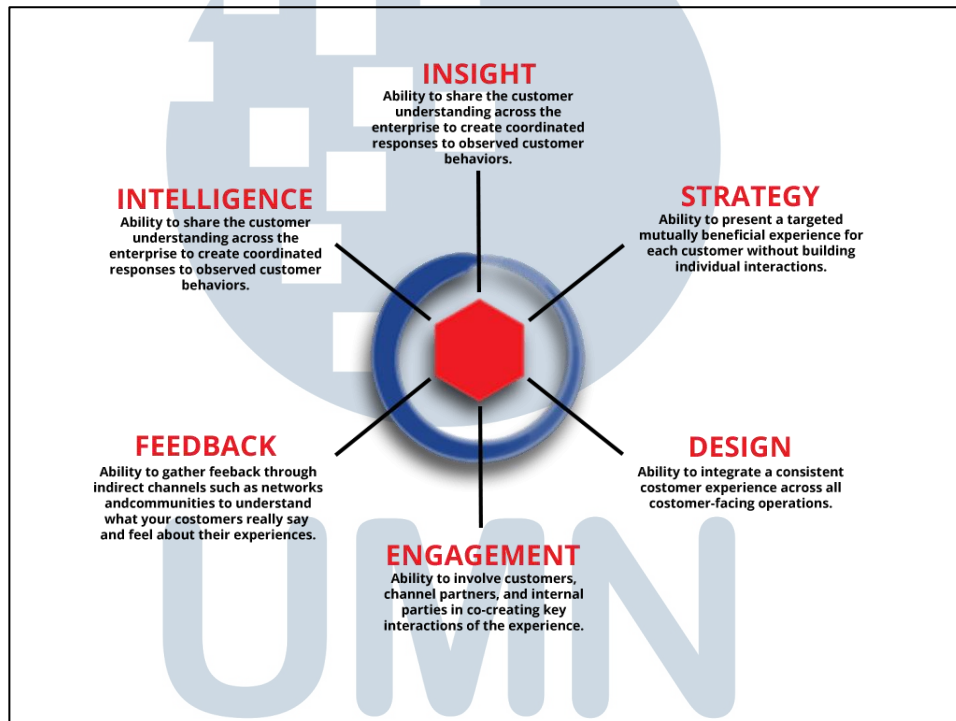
INSIGHT
Ability to share the customer understanding across the enterprise to create coordinated responses to observed customer behaviors.

INTELLIGENCE
Ability to share the customer understanding across the enterprise to create coordinated responses to observed customer behaviors.

STRATEGY
Ability to present a targeted mutually beneficial experience for each customer without building individual interactions.

FEEDBACK
Ability to gather feeback through indirect channels such as networks andcommunities to understand what your costomers really say and feel about their experiences.

DESIGN
Ability to integrate a consistent costomer experience across all customer-facing operations.

ENGAGEMENT
Ability to involve customers, channel partners, and internal parties in co-creating key interactions of the experience.

UMN